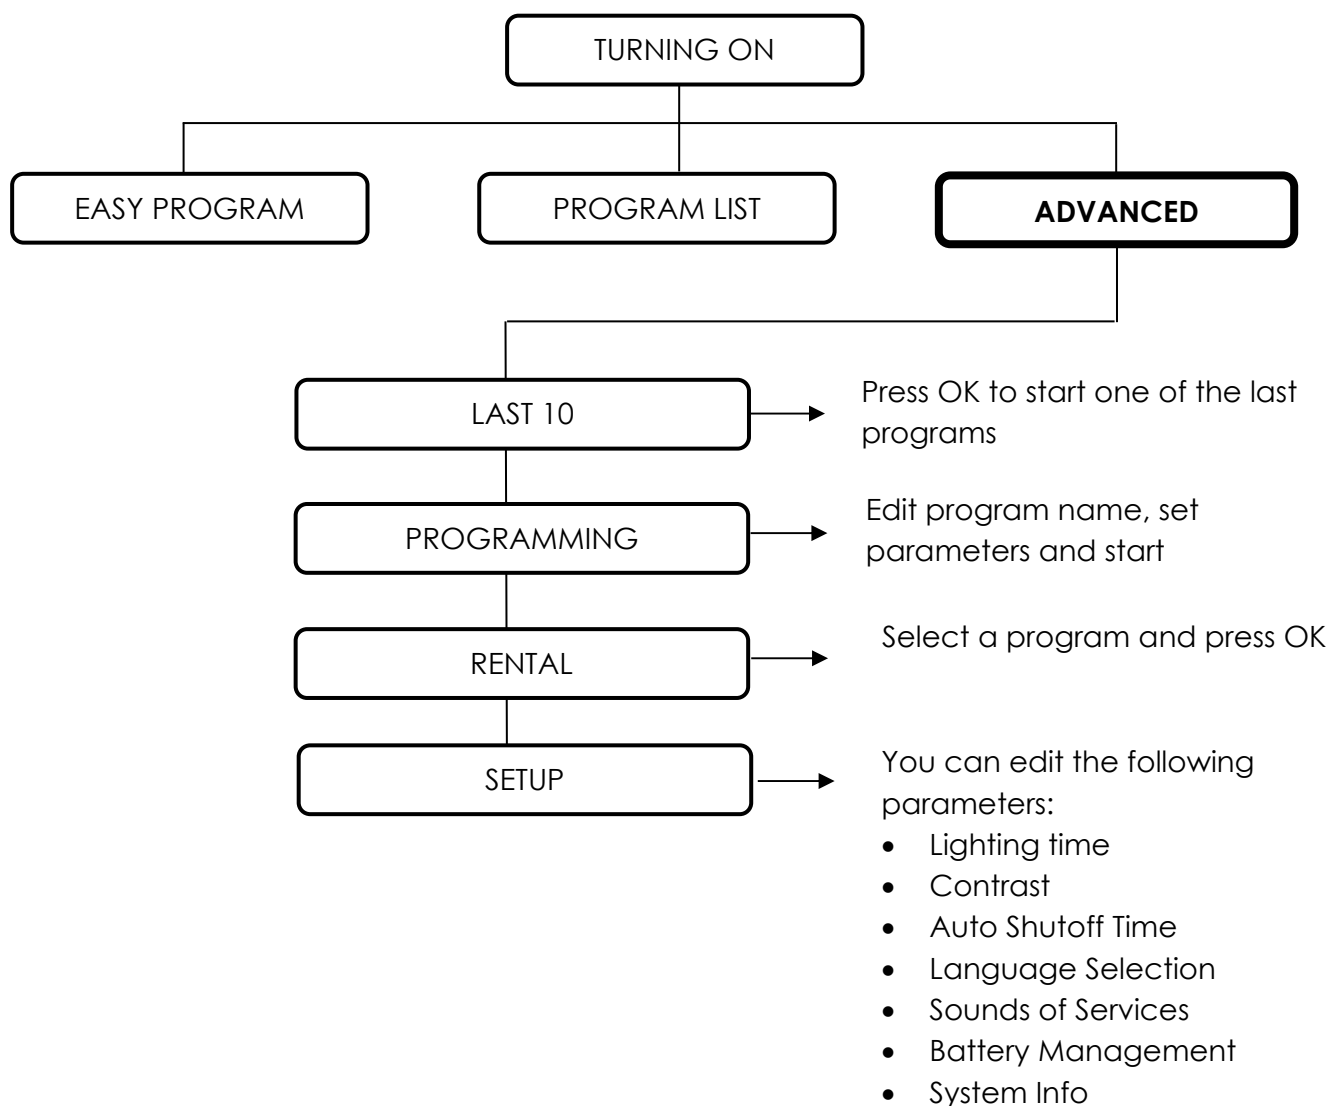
TURNING ON

EASY PROGRAM

PROGRAM LIST

**ADVANCED**

LAST 10

Press OK to start one of the last programs

PROGRAMMING

Edit program name, set parameters and start

RENTAL

Select a program and press OK

SETUP

You can edit the following parameters:

- Lighting time
- Contrast
- Auto Shutoff Time
- Language Selection
- Sounds of Services
- Battery Management
- System Info